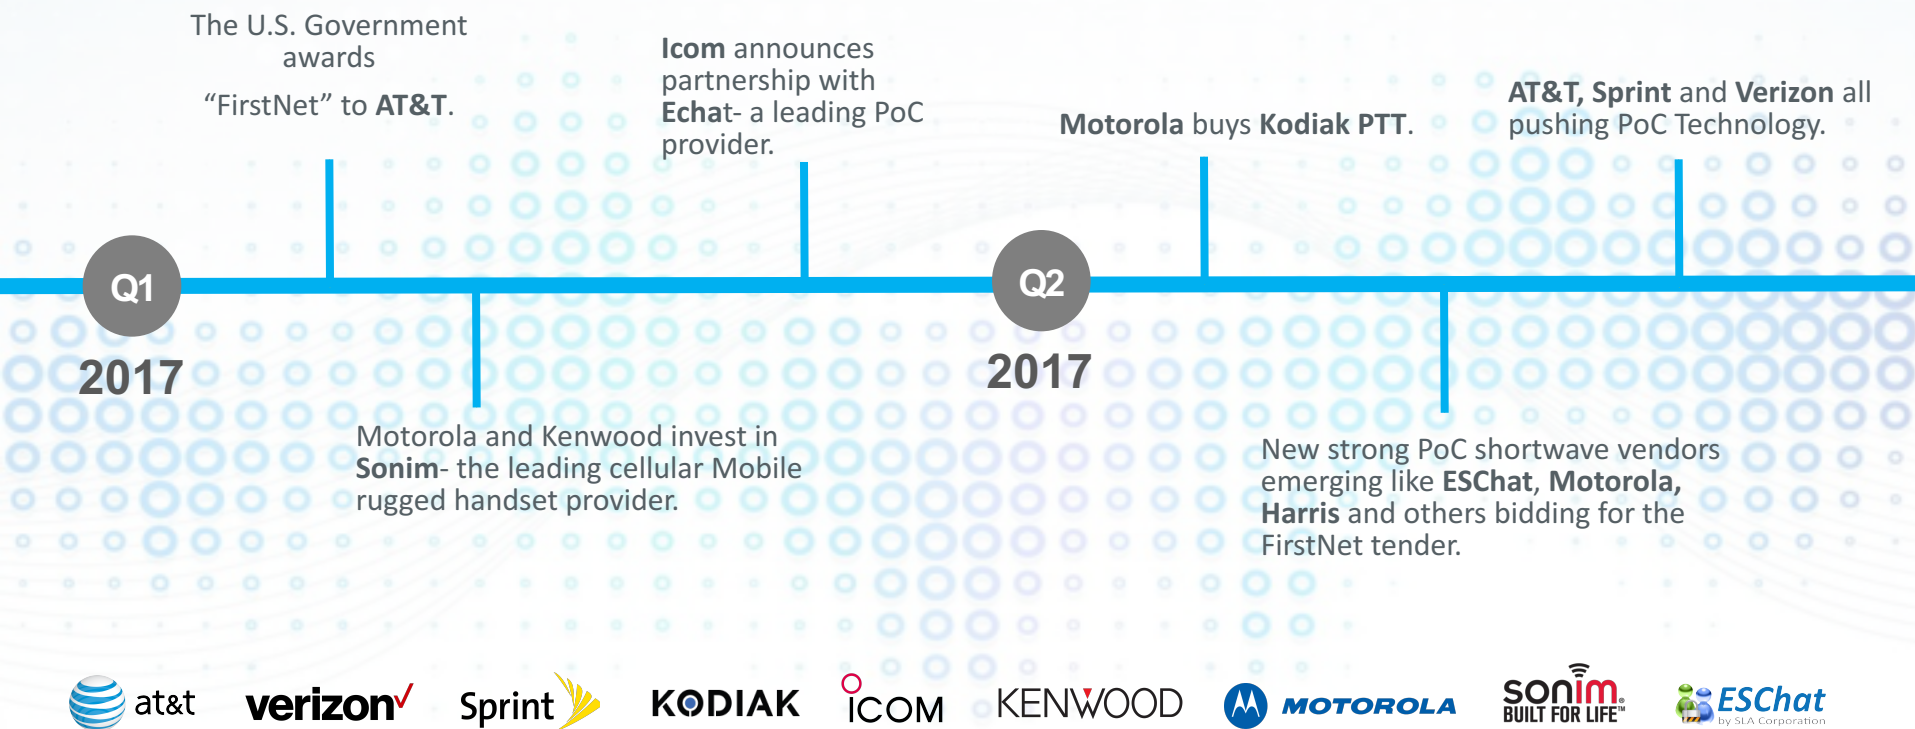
The U.S. Government awards

“FirstNet” to AT&T.

Icom announces partnership with Echat- a leading PoC provider.

Motorola buys Kodiak PTT.

AT&T, Sprint and Verizon all pushing PoC Technology.

Q1

2017

Q2

2017

Motorola and Kenwood invest in Sonim- the leading cellular Mobile rugged handset provider.

New strong PoC shortwave vendors emerging like ESChat, Motorola, Harris and others bidding for the FirstNet tender.

at&t verizon Sprint KODIAK ICOM KENWOOD MOTOROLA sonim BUILT FOR LIFE ESChat by SLA Corporation